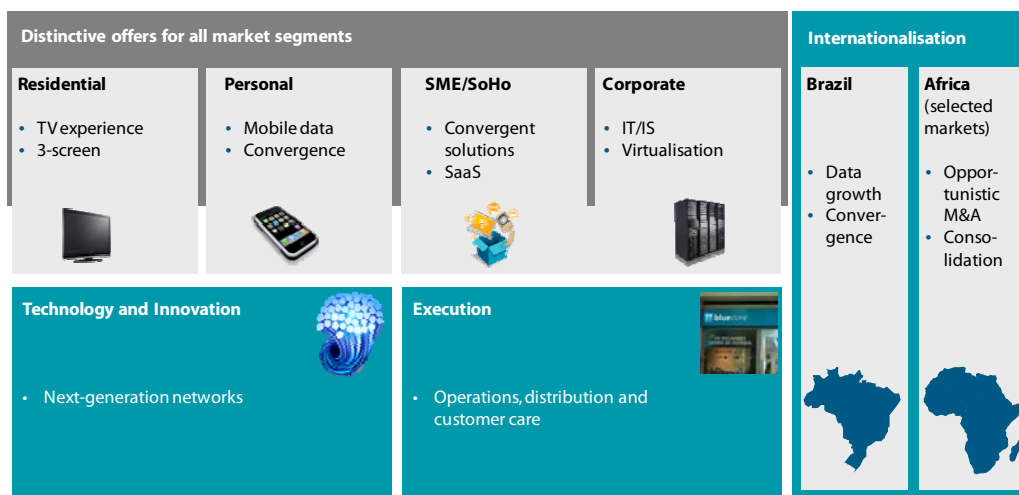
Distinctive offers for all market segments

Residential

• TV experience
• 3-screen

Personal

• Mobile data
• Convergence

SME/SoHo

• Convergent solutions
• SaaS

Corporate

• IT/IS
• Virtualisation

Internationalisation

Brazil

• Data growth
• Convergence

Africa (selected markets)

• Opportunistic M&A
• Consolidation

Technology and Innovation

• Next-generation networks

Execution

• Operations, distribution and customer care